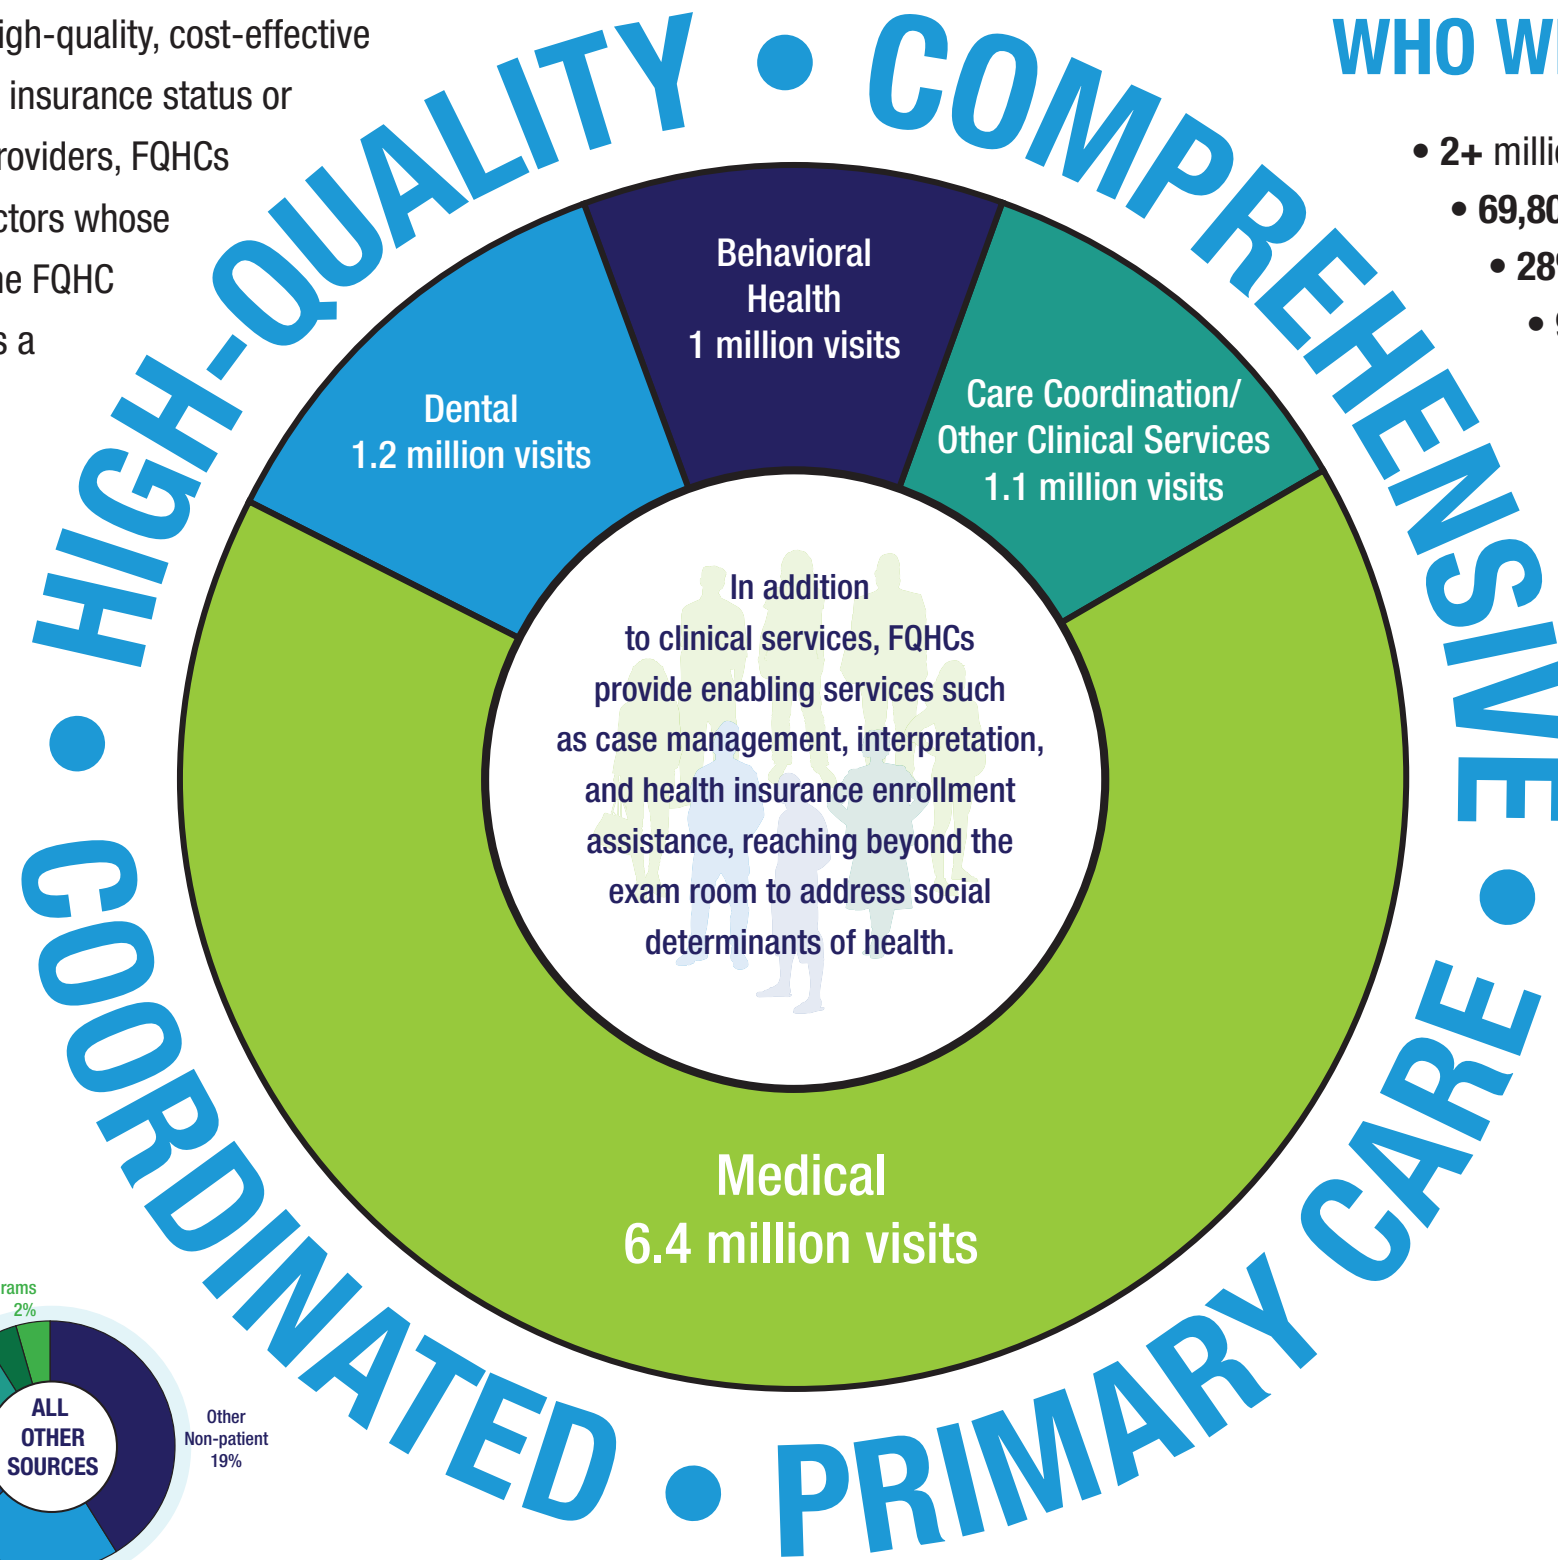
igh-quality, cost-effective insurance status or roviders, FQHCs ctors whose ne FQHC s a

HIGH-QUALITY • COMPREHENSIVE • COORDINATED • PRIMARY CARE

WHO W

• 2+ milli
• 69,80
• 28
• 9

Behavioral Health
1 million visits

Dental
1.2 million visits

Care Coordination/ Other Clinical Services
1.1 million visits

In addition to clinical services, FQHCs provide enabling services such as case management, interpretation, and health insurance enrollment assistance, reaching beyond the exam room to address social determinants of health.

Medical
6.4 million visits

rams
2%

ALL OTHER SOURCES

Other Non-patient
19%